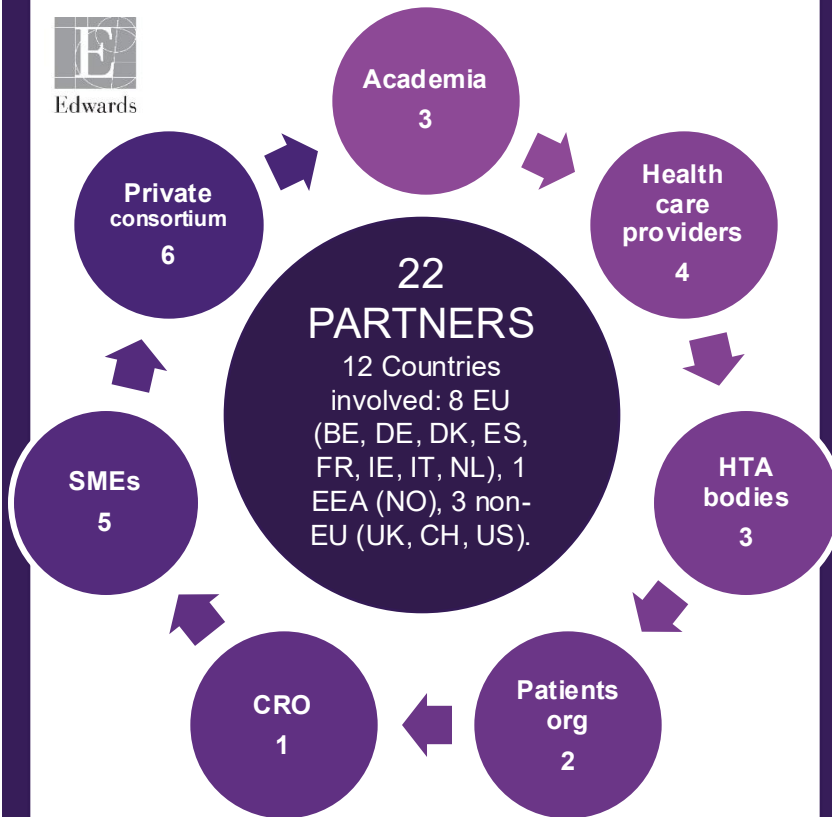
Edwards

Academia
3

Health care providers
4

HTA bodies
3

Patients org
2

CRO
1

SMEs
5

Private consortium
6

22 PARTNERS
12 Countries involved: 8 EU (BE, DE, DK, ES, FR, IE, IT, NL), 1 EEA (NO), 3 non-EU (UK, CH, US).